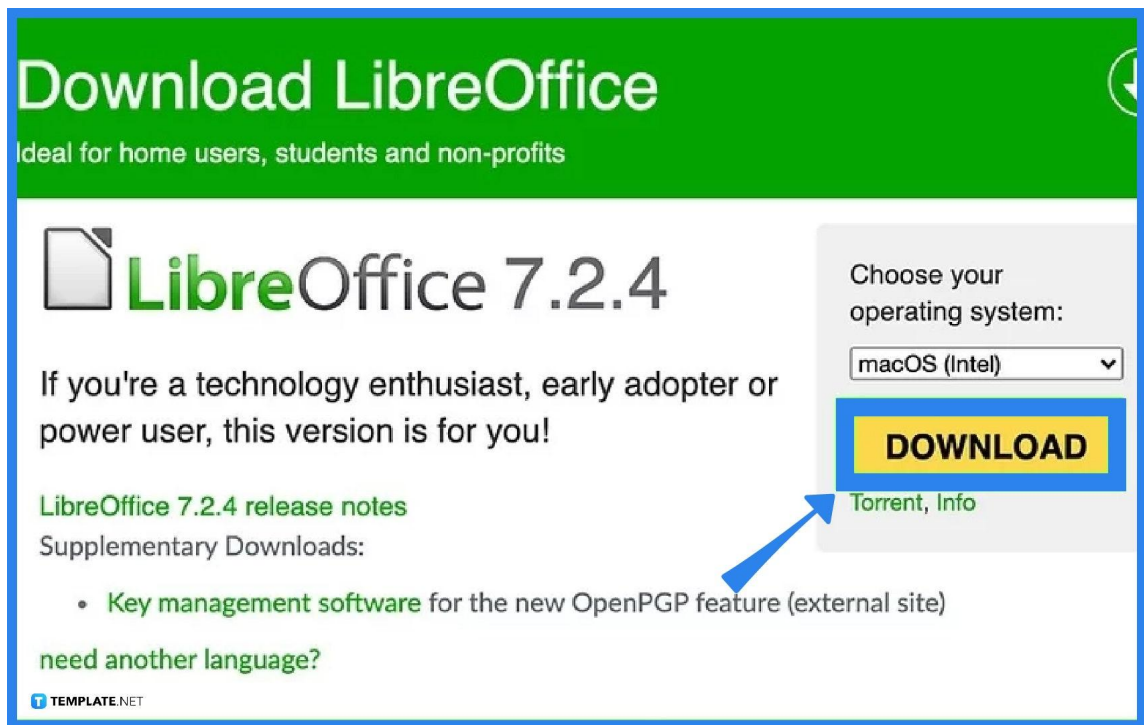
Download LibreOffice
Ideal for home users, students and non-profits

LibreOffice 7.2.4

If you're a technology enthusiast, early adopter or power user, this version is for you!

LibreOffice 7.2.4 release notes
Supplementary Downloads:

• Key management software for the new OpenPGP feature (external site)

need another language?

Choose your operating system:

macOS (Intel)

DOWNLOAD

Torrent, Info

TEMPLATE.NET